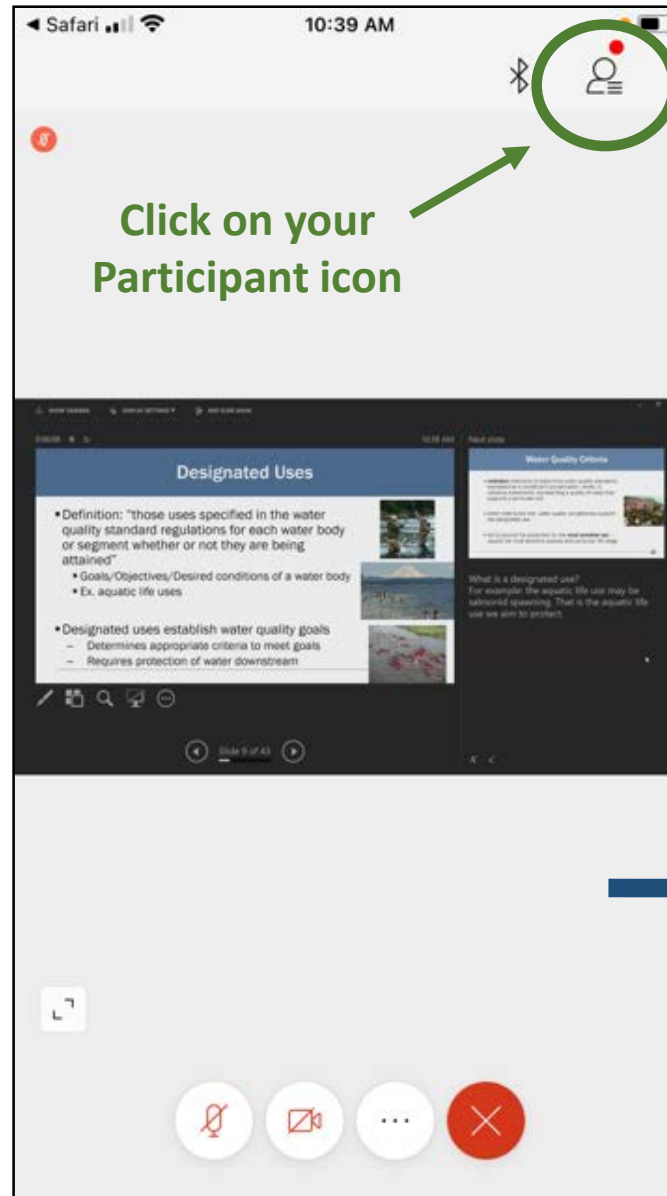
◀ Safari 10:39 AM

Click on your Participant icon

Designated Uses

• Definition: "those uses specified in the water quality standard regulations for each water body or segment whether or not they are being attained"
• Goals/Objectives/Desired conditions of a water body
• Ex. aquatic life uses

• Designated uses establish water quality goals
– Determines appropriate criteria to meet goals
– Requires protection of water downstream

Next slide

Water Quality Criteria

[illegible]

What is a designated use?
For example: the aquatic life use may be salmonid spawning. That is the aquatic life use we aim to protect.

Slide 9 of 43